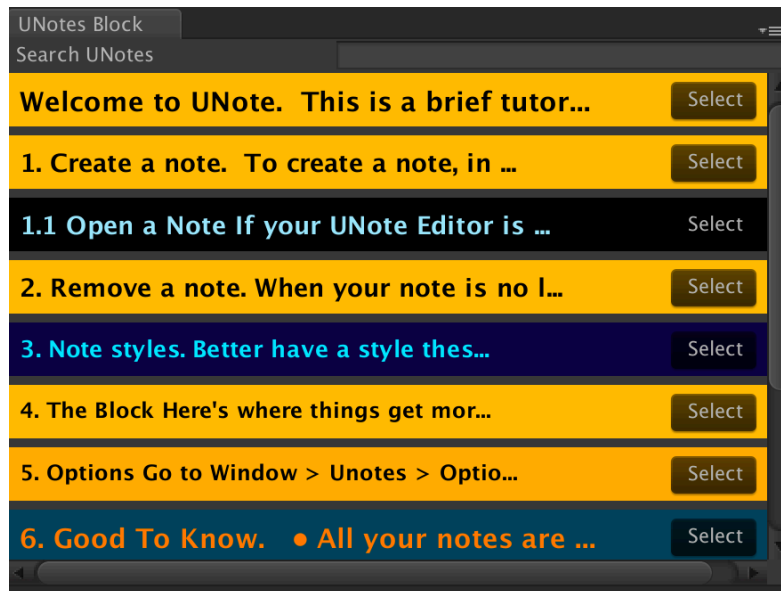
UNotes Block

Search UNotes

Welcome to UNote. This is a brief tutor... Select

1. Create a note. To create a note, in ... Select

1.1 Open a Note If your UNote Editor is ... Select

2. Remove a note. When your note is no l... Select

3. Note styles. Better have a style thes... Select

4. The Block Here's where things get mor... Select

5. Options Go to Window > Unotes > Optio... Select

6. Good To Know. • All your notes are ... Select